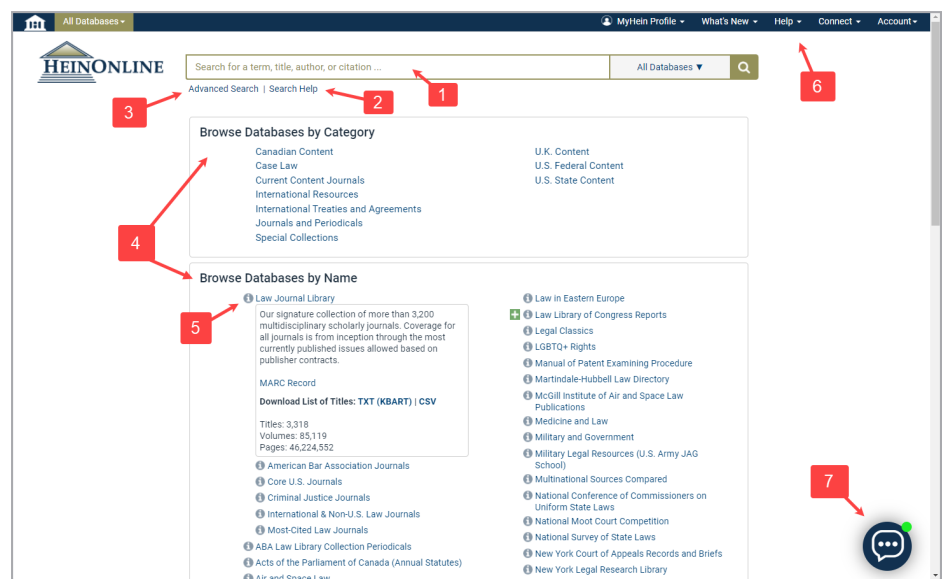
All Databases ▾

MyHein Profile ▾ What's New ▾ Help ▾ Connect ▾ Account ▾

HEINONLINE

Search for a term, title, author, or citation ...

All Databases ▼

Advanced Search | Search Help

1

2

3

6

Browse Databases by Category

Canadian Content
Case Law
Current Content Journals
International Resources
International Treaties and Agreements
Journals and Periodicals
Special Collections

U.K. Content
U.S. Federal Content
U.S. State Content

4

Browse Databases by Name

5

Law Journal Library

Our signature collection of more than 3,200 multidisciplinary scholarly journals. Coverage for all journals is from inception through the most currently published issues allowed based on publisher contracts.

MARC Record

Download List of Titles: TXT (KBART) | CSV

Titles: 3,318
Volumes: 85,119
Pages: 46,224,552

American Bar Association Journals
Core U.S. Journals
Criminal Justice Journals
International & Non-U.S. Law Journals
Most-Cited Law Journals
ABA Law Library Collection Periodicals
Acts of the Parliament of Canada (Annual Statutes)
Air and Space Law

Law in Eastern Europe
Law Library of Congress Reports
Legal Classics
LGBTQ+ Rights
Manual of Patent Examining Procedure
Martindale-Hubbell Law Directory
McGill Institute of Air and Space Law Publications
Medicine and Law
Military and Government
Military Legal Resources (U.S. Army JAG School)
Multinational Sources Compared
National Conference of Commissioners on Uniform State Laws
National Moot Court Competition
National Survey of State Laws
New York Court of Appeals Records and Briefs
New York Legal Research Library

7